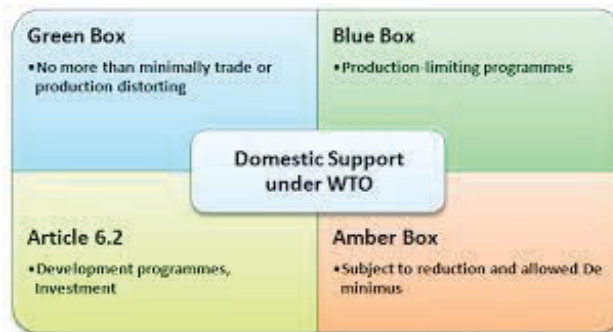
Green Box

•No more than minimally trade or production distorting

Blue Box

•Production-limiting programmes

Domestic Support under WTO

Article 6.2

•Development programmes, Investment

Amber Box

•Subject to reduction and allowed De minimus